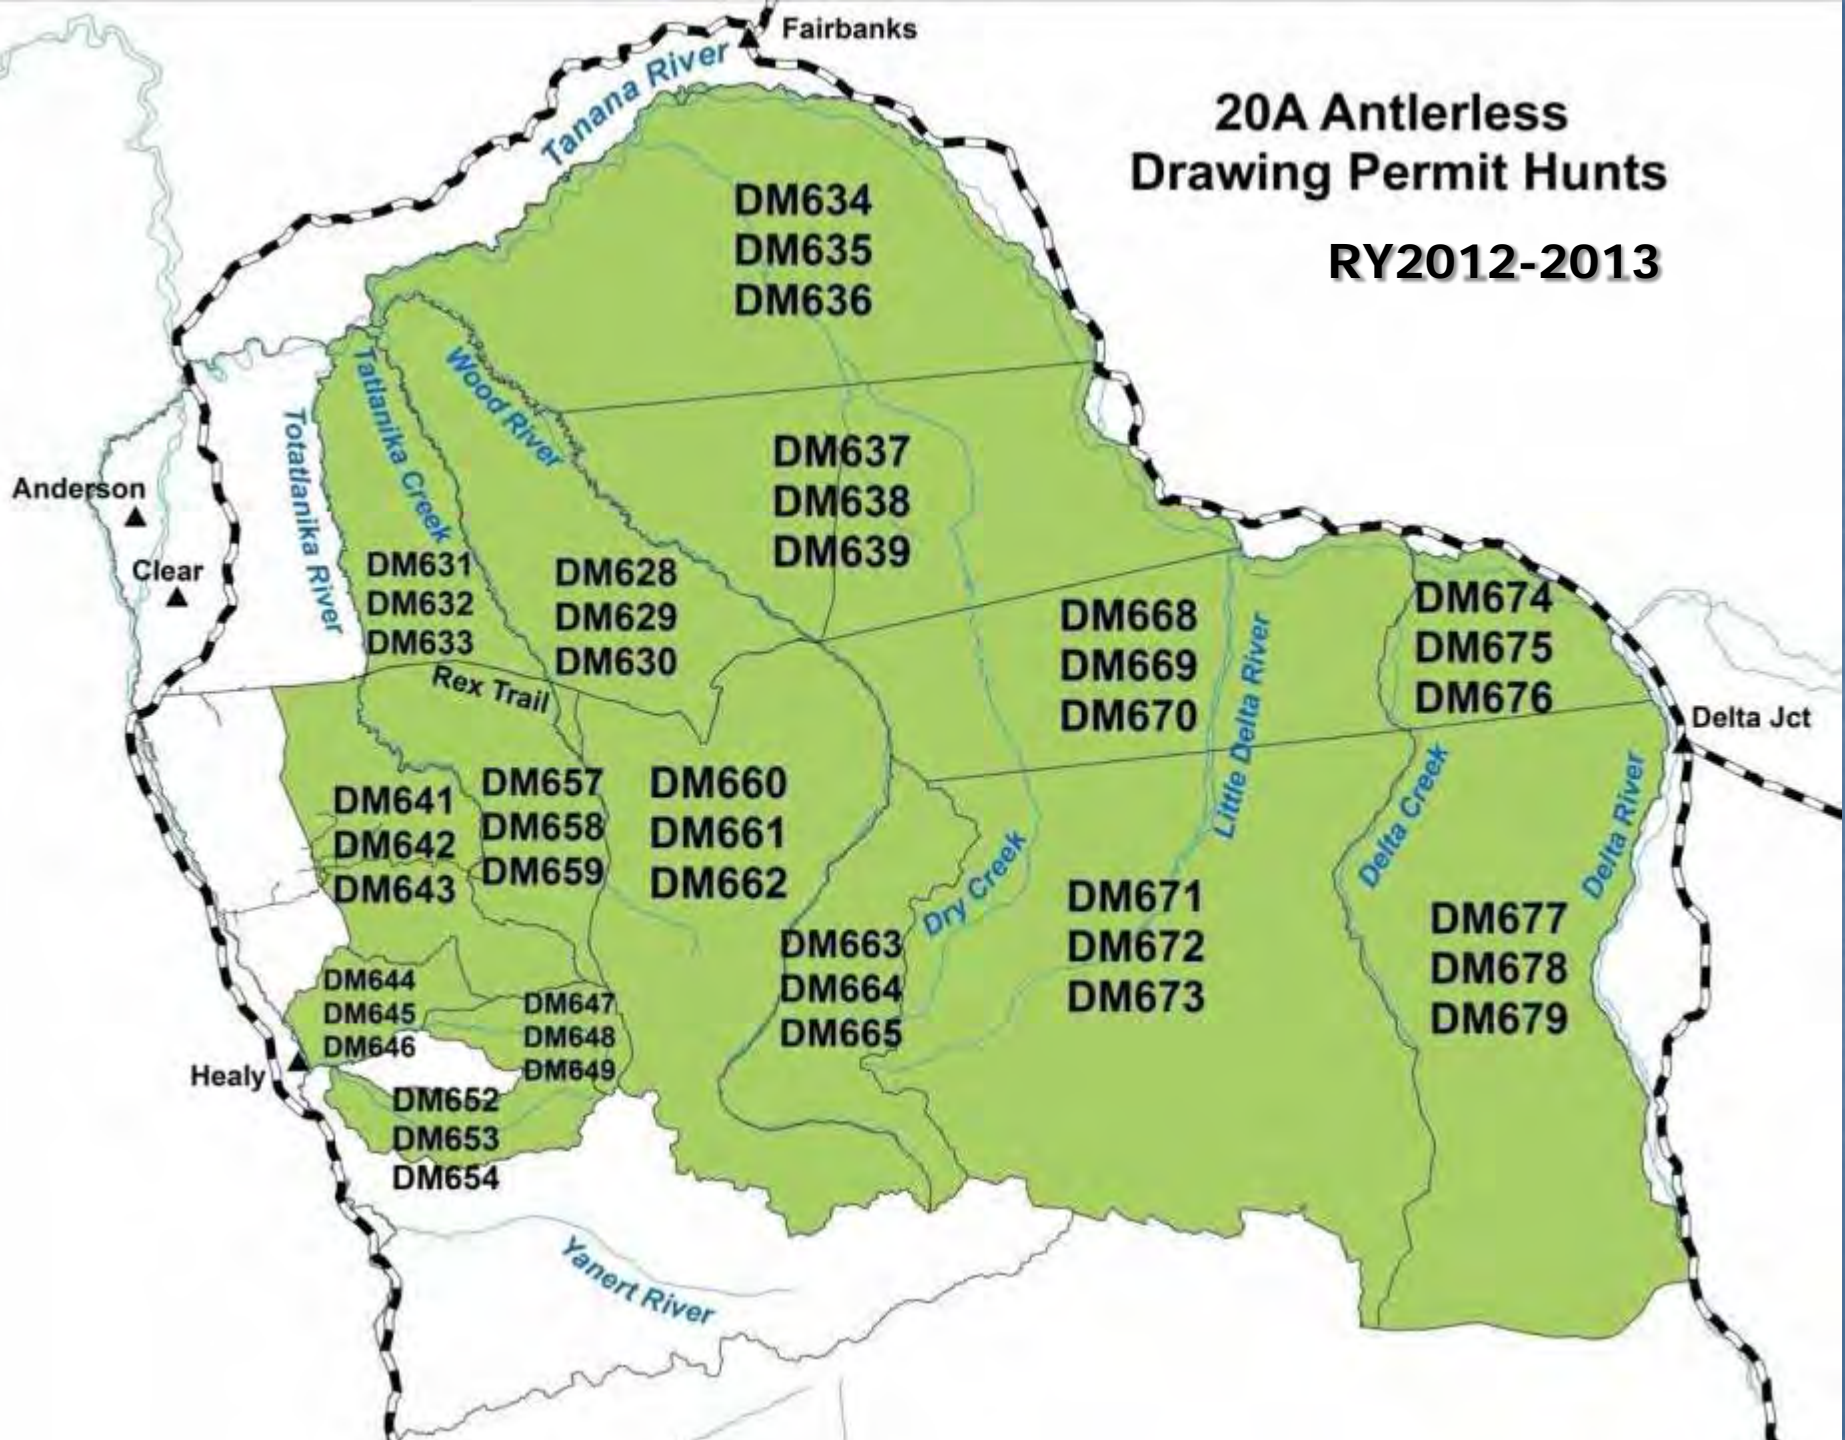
20A Antlerless Drawing Permit Hunts

RY2012-2013

Fairbanks

Tanana River

DM634
DM635
DM636

Anderson

Clear

Totatlanika River

Tatlanika Creek

Wood River

DM637
DM638
DM639

DM631
DM632
DM633

DM628
DM629
DM630

Rex Trail

DM668
DM669
DM670

Little Delta River

DM674
DM675
DM676

Delta Jct

DM641
DM642
DM643

DM657
DM658
DM659

DM660
DM661
DM662

Dry Creek

Delta Creek

Delta River

DM671
DM672
DM673

DM677
DM678
DM679

DM663
DM664
DM665

DM644
DM645
DM646

DM647
DM648
DM649

Healy

DM652
DM653
DM654

Yanert River